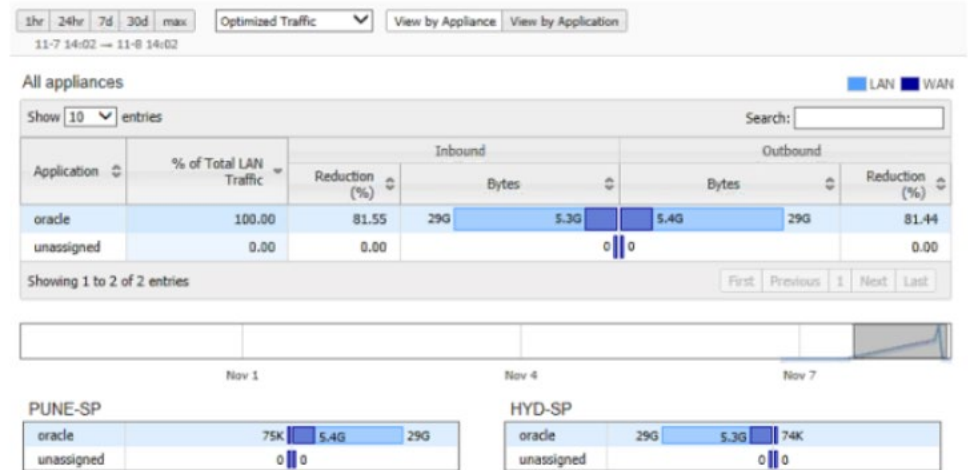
1hr 24hr 7d 30d max

Optimized Traffic

View by Appliance View by Application

11-7 14:02 → 11-8 14:02

All appliances

LAN WAN

Show 10 entries

Search:

| Application | % of Total LAN Traffic | Inbound Reduction (%) | Inbound Bytes | Outbound Bytes | Outbound Reduction (%) |
|---|---|---|---|---|---|
| oracle | 100.00 | 81.55 | 29G 5.3G | 5.4G 29G | 81.44 |
| unassigned | 0.00 | 0.00 | 0 | 0 | 0.00 |

Showing 1 to 2 of 2 entries

First Previous 1 Next Last

Nov 1

Nov 4

Nov 7

PUNE-SP

| | |
|---|---|
| oracle | 75K 5.4G 29G |
| unassigned | 0 0 |

HYD-SP

| | |
|---|---|
| oracle | 29G 5.3G 74K |
| unassigned | 0 0 |